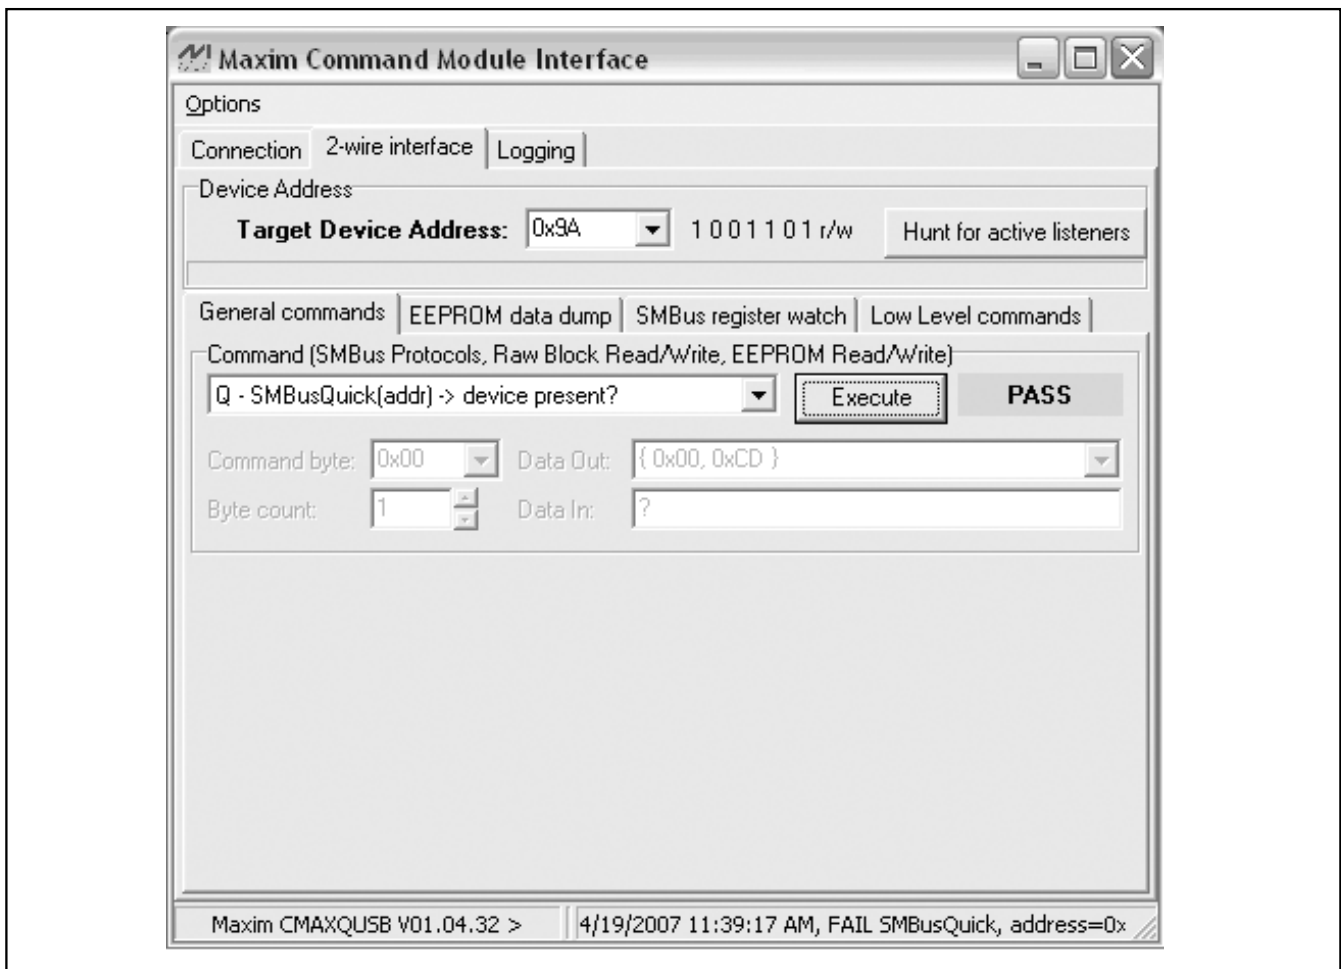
Maxim Command Module Interface

Options

Connection | 2-wire interface | Logging

Device Address

Target Device Address: 0x9A 1 0 0 1 1 0 1 r/w Hunt for active listeners

General commands | EEPROM data dump | SMBus register watch | Low Level commands

Command (SMBus Protocols, Raw Block Read/Write, EEPROM Read/Write)

Q - SMBusQuick(addr) -> device present? Execute PASS

Command byte: 0x00 Data Out: { 0x00, 0xCD }

Byte count: 1 Data In: ?

Maxim CMAXQUSB V01.04.32 > 4/19/2007 11:39:17 AM, FAIL SMBusQuick, address=0x